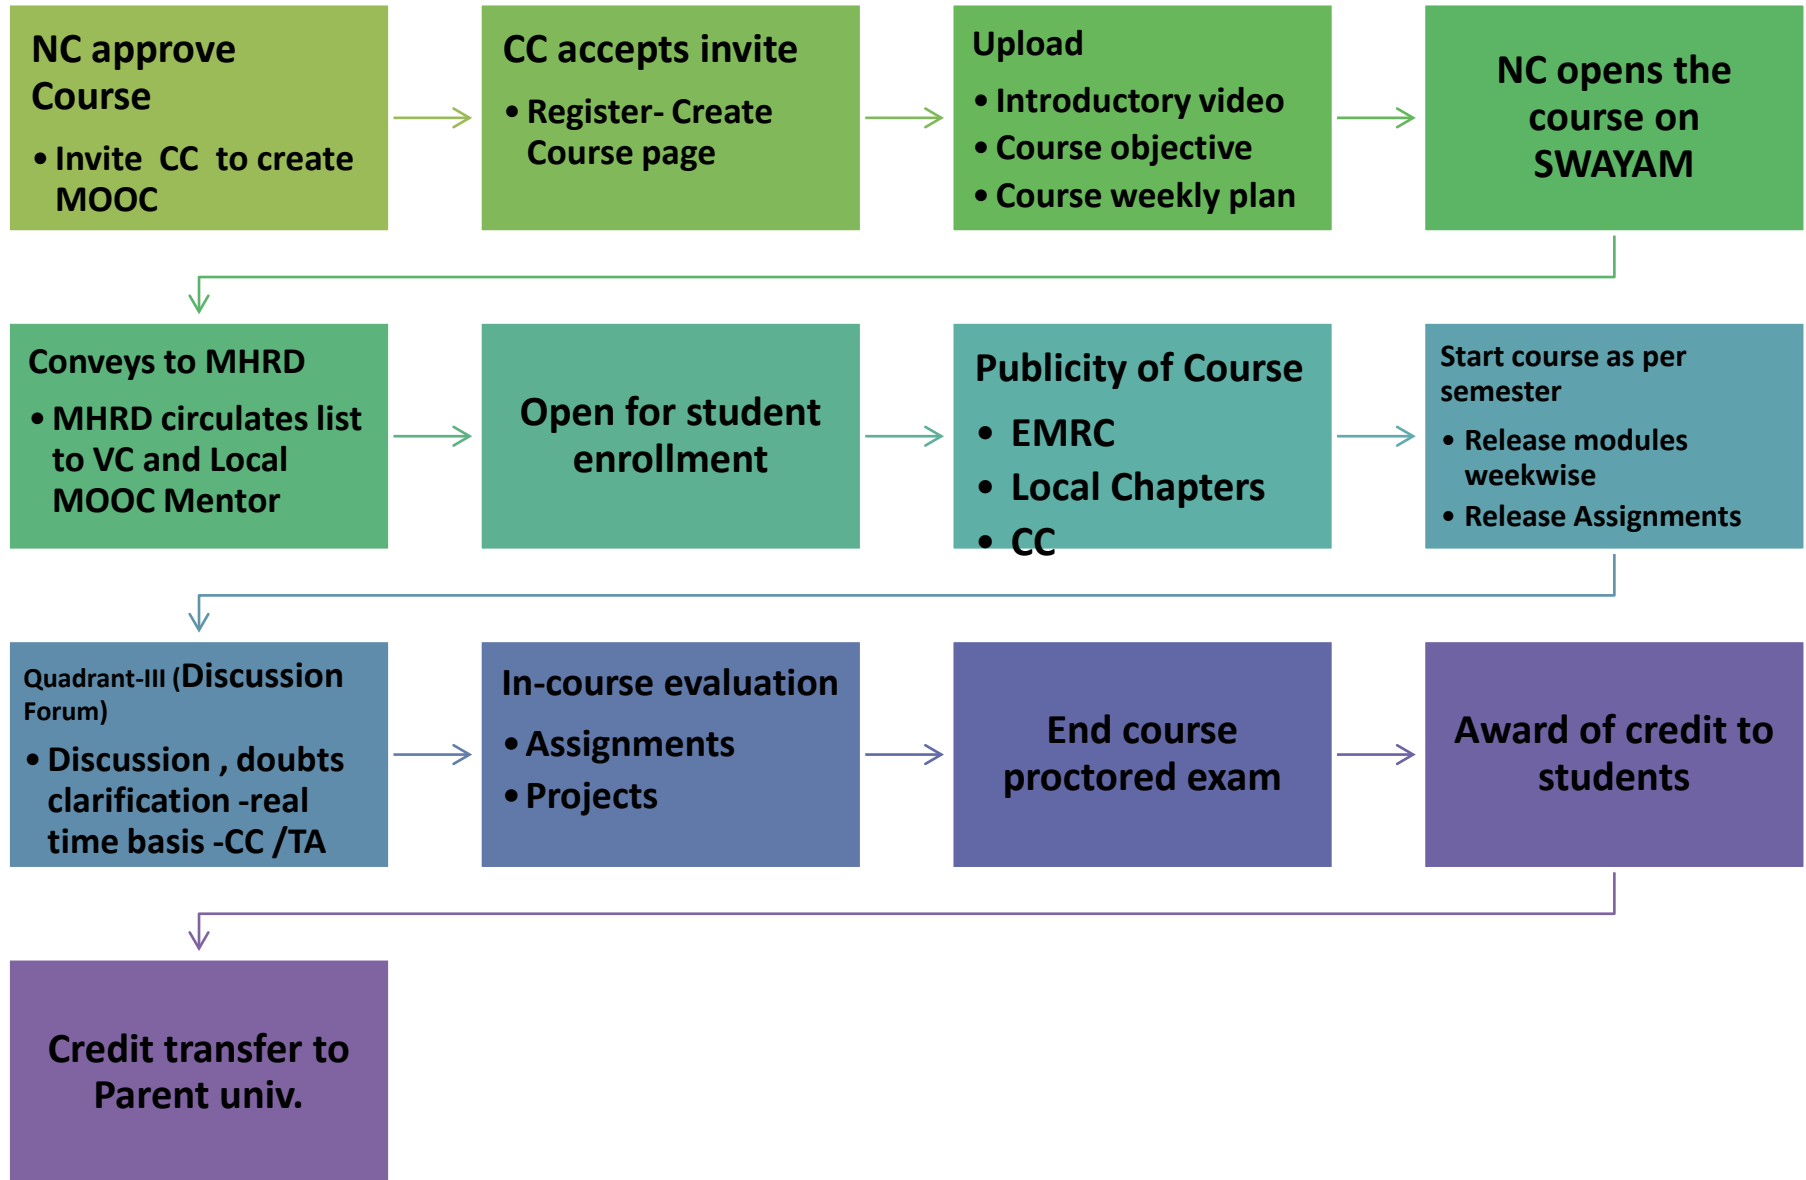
NC approve Course

- Invite CC to create MOOC

CC accepts invite

- Register- Create Course page

Upload

- Introductory video
- Course objective
- Course weekly plan

NC opens the course on SWAYAM

Conveys to MHRD

- MHRD circulates list to VC and Local MOOC Mentor

Open for student enrollment

Publicity of Course

- EMRC
- Local Chapters
- CC

Start course as per semester

- Release modules weekwise
- Release Assignments

Quadrant-III (Discussion Forum)

- Discussion , doubts clarification -real time basis -CC /TA

In-course evaluation

- Assignments
- Projects

End course proctored exam

Award of credit to students

Credit transfer to Parent univ.